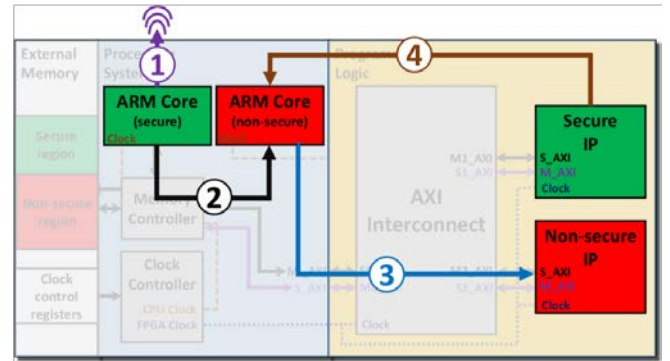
External Memory

Proce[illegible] Syste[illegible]

1

ARM Core (secure)

Clock

ARM Core (non-secure)

4

Program Logic

Secure region

Non-secure region

Clock control registers

2

Memory Controller

Clock Controller

CPU Clock

FPGA Clock

AXI Interconnect

M1_AXI

S1_AXI

M_AXI

S_AXI

3

M1_AXI

S2_AXI

Clock

Secure IP

S_AXI

M_AXI

Clock

Non-secure IP

S_AXI

M_AXI

Clock